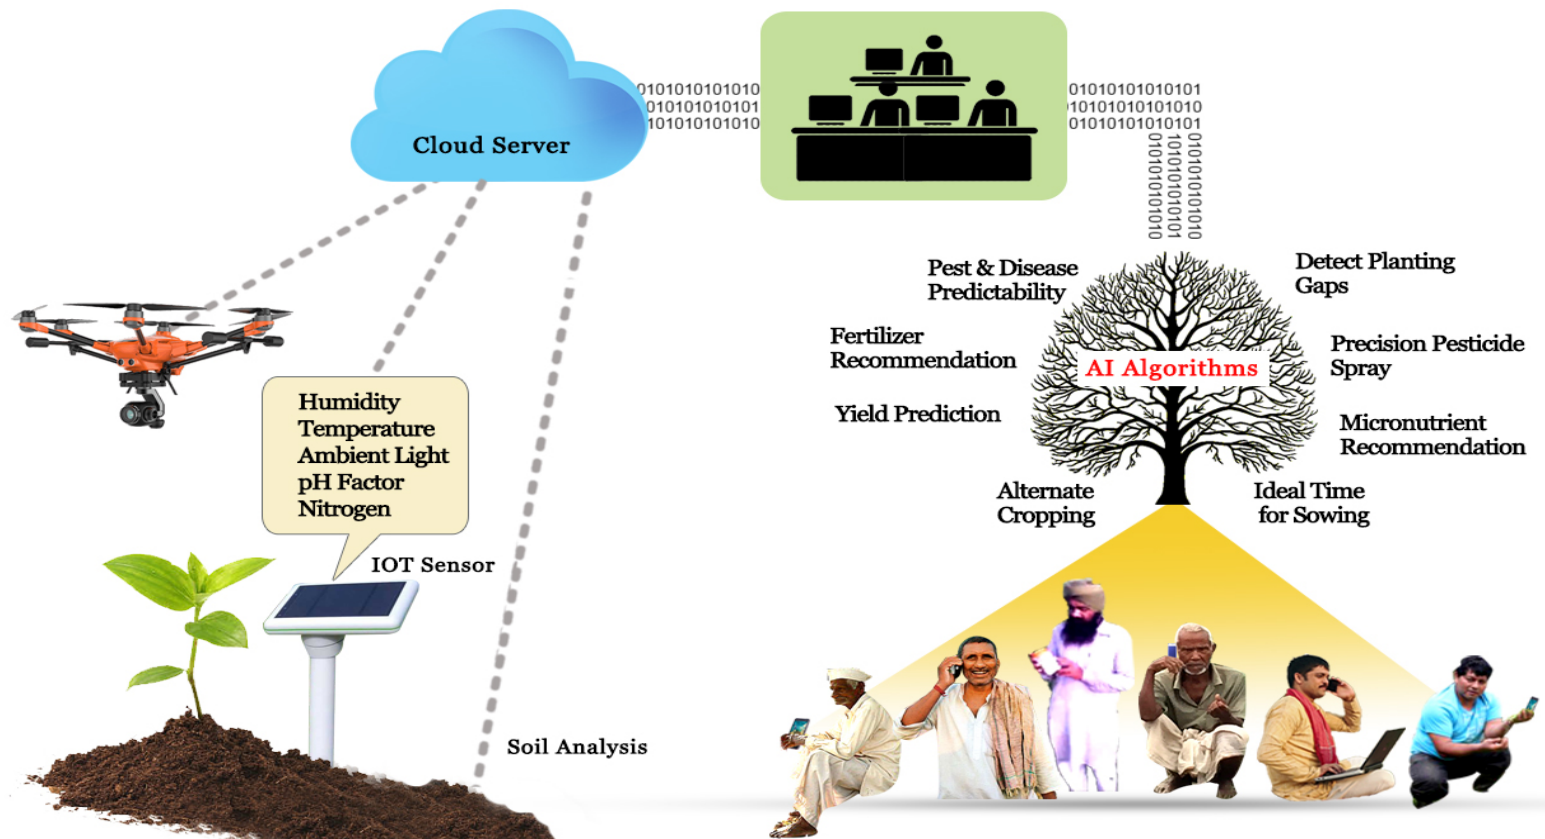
Cloud Server

01010101010101
01010101010101
01010101010101

01010101010101
01010101010101
01010101010101

010101010101
101010101010
010101010101

Pest & Disease Predictability

Detect Planting Gaps

Fertilizer Recommendation

AI Algorithms

Precision Pesticide Spray

Yield Prediction

Micronutrient Recommendation

Alternate Cropping

Ideal Time for Sowing

Humidity
Temperature
Ambient Light
pH Factor
Nitrogen

IOT Sensor

Soil Analysis